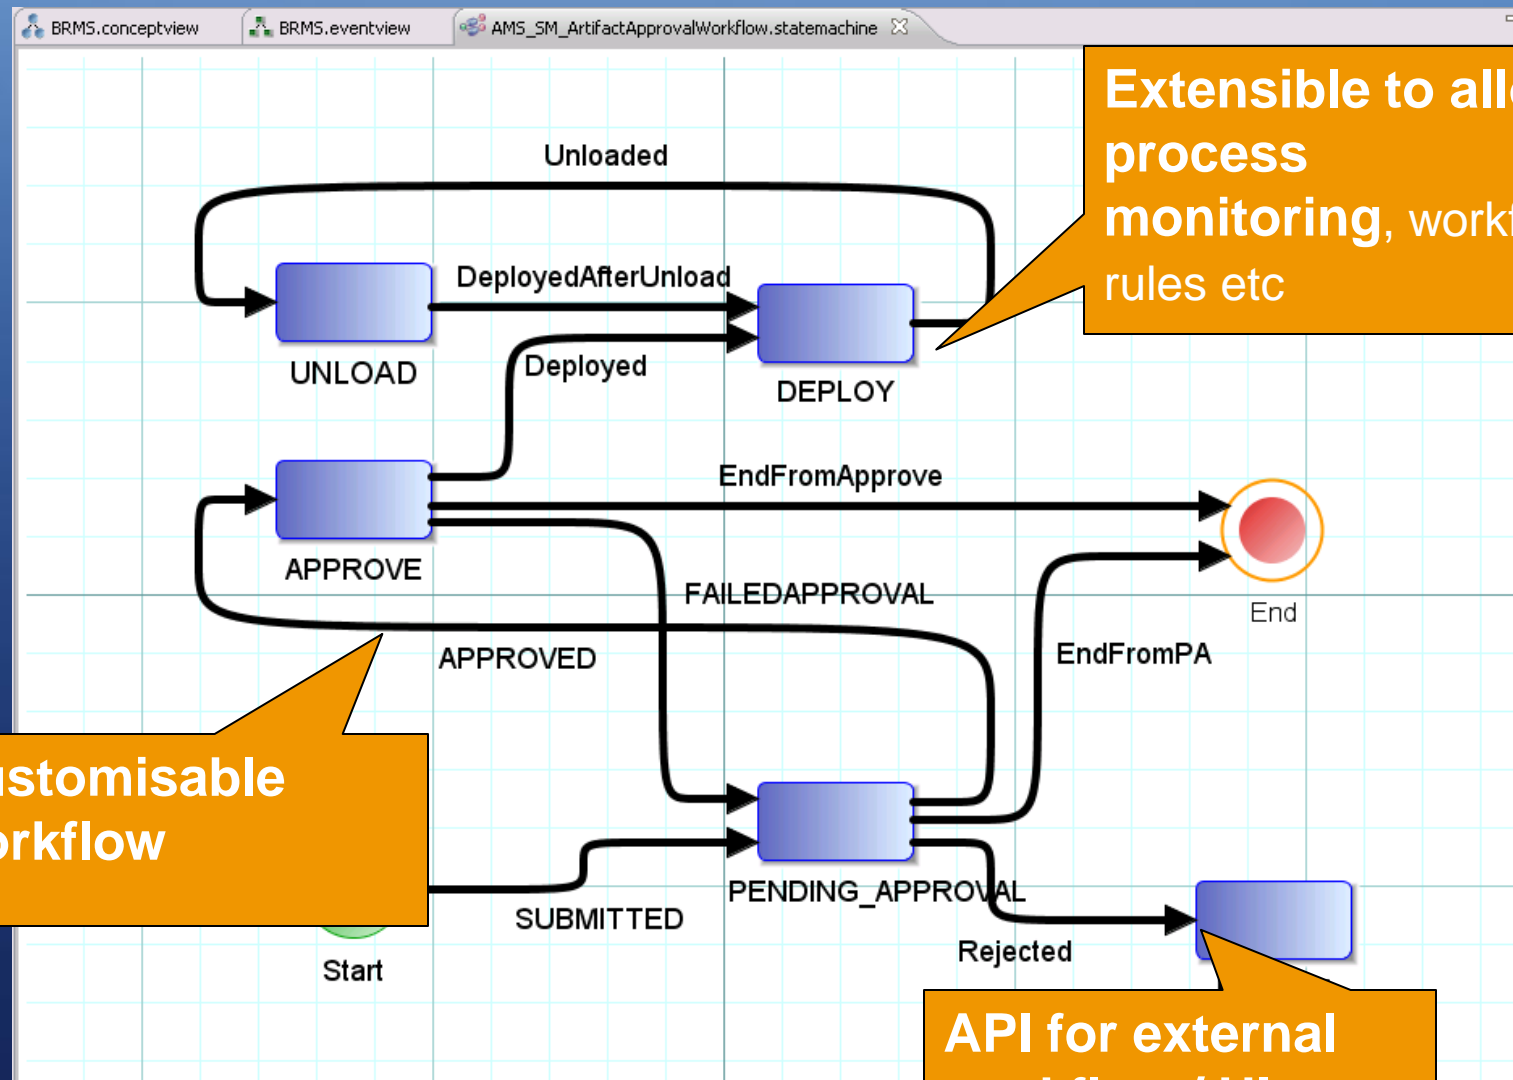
BRMS.conceptview
BRMS.eventview
AMS_SM_ArtifactApprovalWorkflow.statemachine

Extensible to all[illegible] process monitoring, workf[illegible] rules etc

Unloaded
DeployedAfterUnload
Deployed
UNLOAD
DEPLOY
EndFromApprove
APPROVE
FAILEDAPPROVAL
End
APPROVED
EndFromPA
PENDING_APPROVAL
SUBMITTED
Rejected
Start

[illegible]stomisable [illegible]rkflow

API for external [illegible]